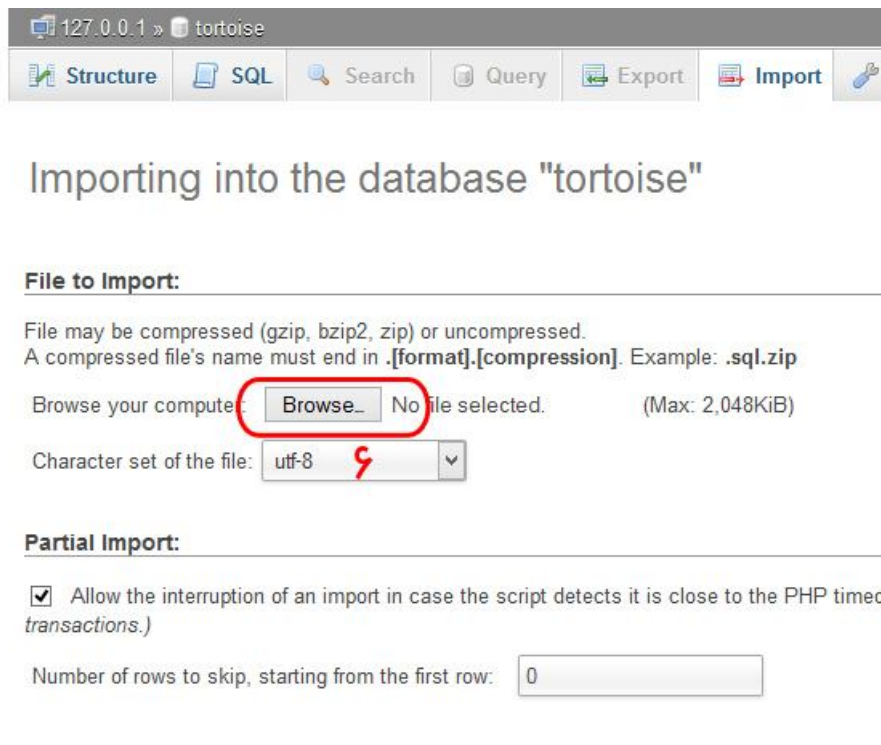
127.0.0.1 » tortoise

Structure | SQL | Search | Query | Export | Import

Importing into the database "tortoise"

File to Import:

File may be compressed (gzip, bzip2, zip) or uncompressed.
A compressed file's name must end in **.[format].[compression]**. Example: **.sql.zip**

Browse your computer: Browse... No file selected. (Max: 2,048KiB)

Character set of the file: utf-8

۶

Partial Import:

☑ Allow the interruption of an import in case the script detects it is close to the PHP timed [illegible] transactions.)

Number of rows to skip, starting from the first row: 0